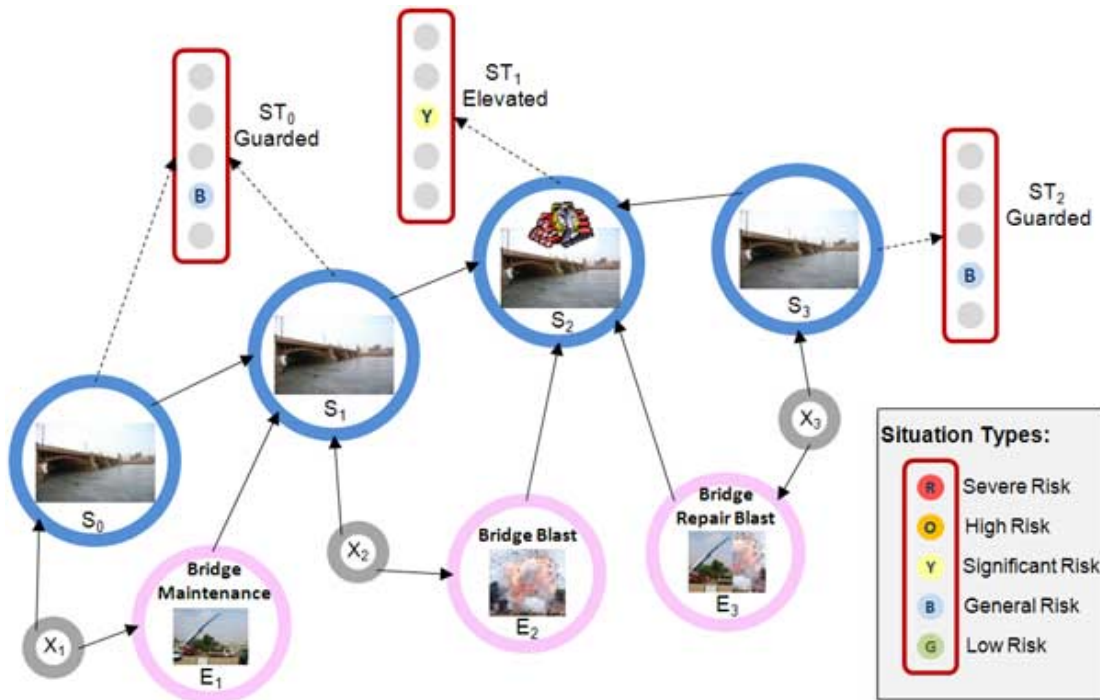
$ST_0$
Guarded

B

$ST_1$
Elevated

Y

$ST_2$
Guarded

B

$S_0$

$S_1$

$S_2$

$S_3$

$X_1$

$X_2$

$X_3$

Bridge Maintenance
$E_1$

Bridge Blast
$E_2$

Bridge Repair Blast
$E_3$

Situation Types:

R Severe Risk
O High Risk
Y Significant Risk
B General Risk
G Low Risk